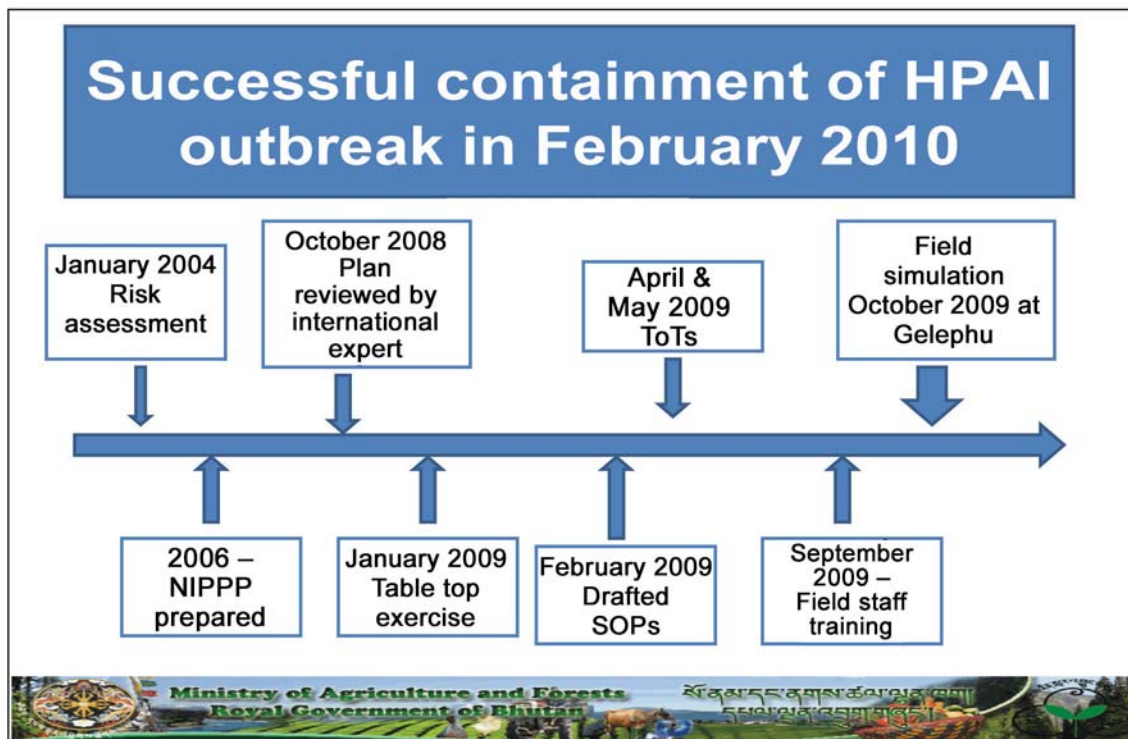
Successful containment of HPAI outbreak in February 2010

January 2004 Risk assessment

October 2008 Plan reviewed by international expert

April & May 2009 ToTs

Field simulation October 2009 at Gelephu

2006 – NIPPP prepared

January 2009 Table top exercise

February 2009 Drafted SOPs

September 2009 – Field staff training

Ministry of Agriculture and Forests
Royal Government of Bhutan

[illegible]